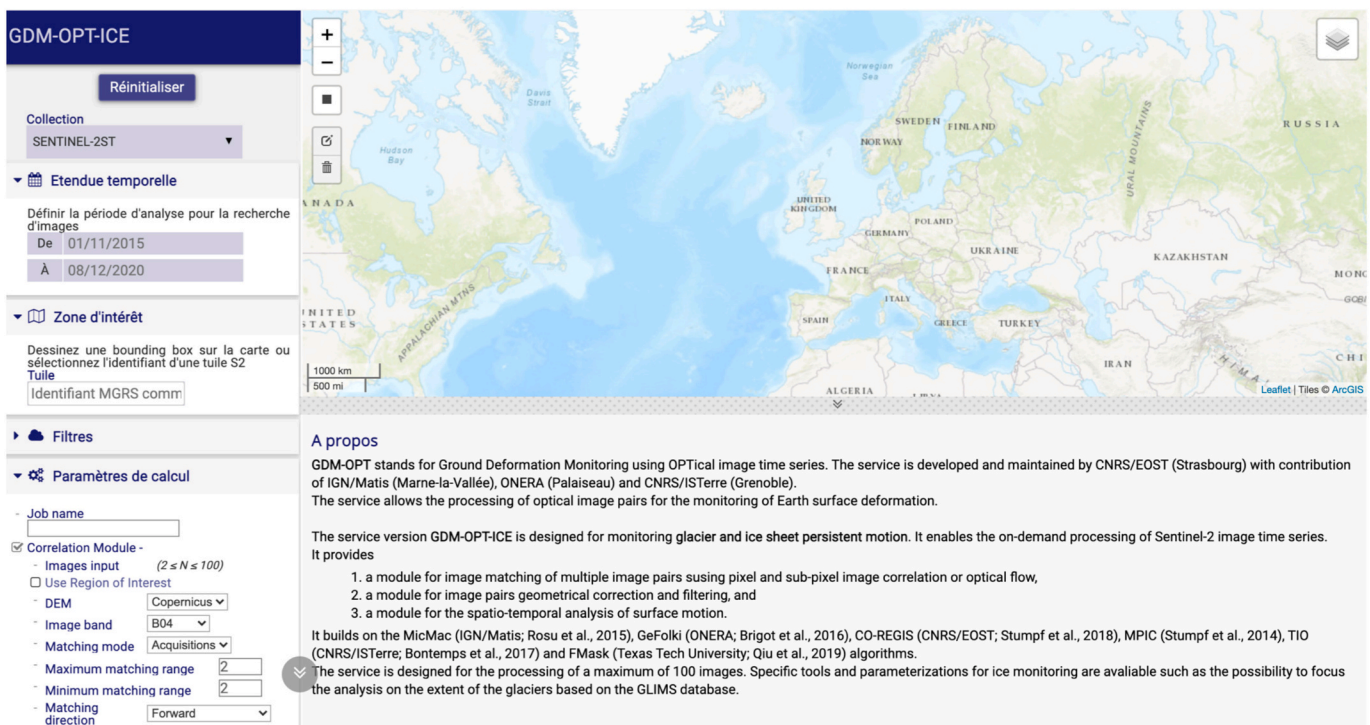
GDM-OPT-ICE

Réinitialiser

Collection
SENTINEL-2ST ▼

▾ Etendue temporelle

Définir la période d'analyse pour la recherche d'images
De 01/11/2015
À 08/12/2020

▾ Zone d'intérêt

Dessinez une bounding box sur la carte ou sélectionnez l'identifiant d'une tuile S2
Tuile
Identifiant MGRS comm

▸ Filtres

▾ Paramètres de calcul

- Job name

Correlation Module -
Images input $(2 \leq N \leq 100)$
Use Region of Interest
DEM Copernicus
Image band B04
Matching mode Acquisitions
Maximum matching range 2
Minimum matching range 2
Matching direction Forward

+
−

Davis Strait
Hudson Bay
Norwegian Sea
SWEDEN FINLAND
NORWAY
RUSSIA
URAL MOUNTAINS
ANADA
UNITED KINGDOM
POLAND
GERMANY
UKRAINE
KAZAKHSTAN
FRANCE
MONG
GOBI
ITALY
NITED STATES
APPALACHIAN MTNS
SPAIN
GREECE
TURKEY
IRAN
CHI
HIMA
ALGERIA
1000 km
500 mi
Leaflet | Tiles © ArcGIS

A propos
GDM-OPT stands for Ground Deformation Monitoring using OPTical image time series. The service is developed and maintained by CNRS/EOST (Strasbourg) with contribution of IGN/Matis (Marne-la-Vallée), ONERA (Palaiseau) and CNRS/ISTerre (Grenoble).
The service allows the processing of optical image pairs for the monitoring of Earth surface deformation.

The service version GDM-OPT-ICE is designed for monitoring glacier and ice sheet persistent motion. It enables the on-demand processing of Sentinel-2 image time series. It provides
1. a module for image matching of multiple image pairs susing pixel and sub-pixel image correlation or optical flow,
2. a module for image pairs geometrical correction and filtering, and
3. a module for the spatio-temporal analysis of surface motion.
It builds on the MicMac (IGN/Matis; Rosu et al., 2015), GeFolki (ONERA; Brigot et al., 2016), CO-REGIS (CNRS/EOST; Stumpf et al., 2018), MPIC (Stumpf et al., 2014), TIO (CNRS/ISTerre; Bontemps et al., 2017) and FMask (Texas Tech University; Qiu et al., 2019) algorithms.
The service is designed for the processing of a maximum of 100 images. Specific tools and parameterizations for ice monitoring are avaliable such as the possibility to focus the analysis on the extent of the glaciers based on the GLIMS database.